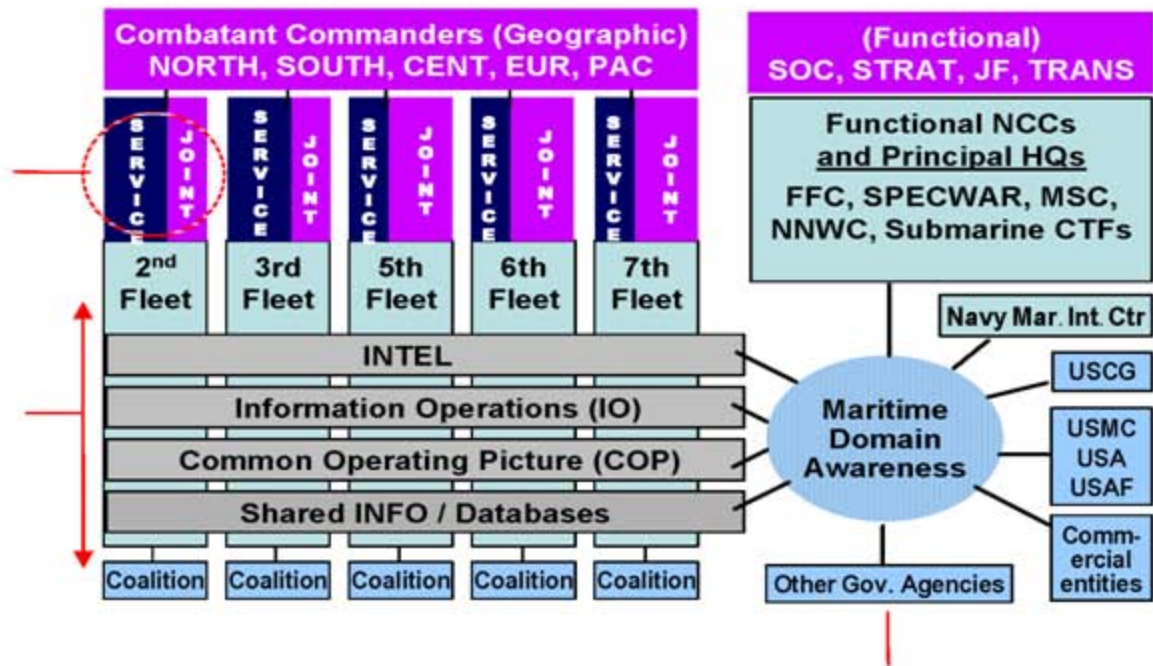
Combatant Commanders (Geographic)
NORTH, SOUTH, CENT, EUR, PAC

(Functional)
SOC, STRAT, JF, TRANS

SERVICE
JOINT

SERVICE
JOINT

SERVICE
JOINT

SERVICE
JOINT

SERVICE
JOINT

Functional NCCs
and Principal HQs
FFC, SPECWAR, MSC, NNWC, Submarine CTFs

$2^{nd}$ Fleet

3rd Fleet

5th Fleet

6th Fleet

7th Fleet

Navy Mar. Int. Ctr

INTEL

Information Operations (IO)

Common Operating Picture (COP)

Shared INFO / Databases

Maritime Domain Awareness

USCG

USMC
USA
USAF

Commercial entities

Coalition

Coalition

Coalition

Coalition

Coalition

Other Gov. Agencies